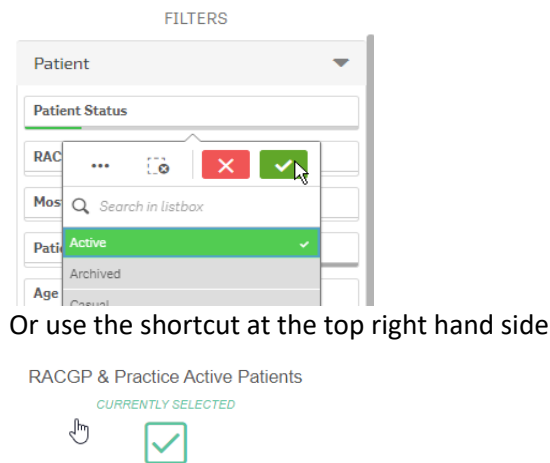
FILTERS

Patient

Patient Status

RAC

Mos

Pati

Age

•••

Search in listbox

Active

Archived

Casual

Or use the shortcut at the top right hand side

RACGP & Practice Active Patients

CURRENTLY SELECTED